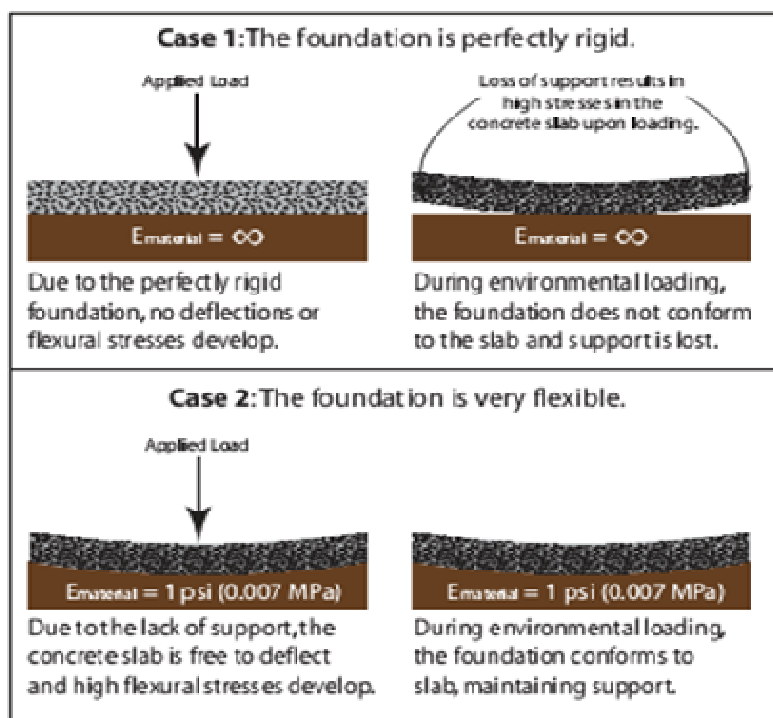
**Case 1**: The foundation is perfectly rigid.

Applied Load

Loss of support results in high stresses in the concrete slab upon loading.

$E_{material} = \infty$

$E_{material} = \infty$

Due to the perfectly rigid foundation, no deflections or flexural stresses develop.

During environmental loading, the foundation does not conform to the slab and support is lost.

**Case 2**: The foundation is very flexible.

Applied Load

$E_{material}$ = 1 psi (0.007 MPa)

$E_{material}$ = 1 psi (0.007 MPa)

Due to the lack of support, the concrete slab is free to deflect and high flexural stresses develop.

During environmental loading, the foundation conforms to slab, maintaining support.